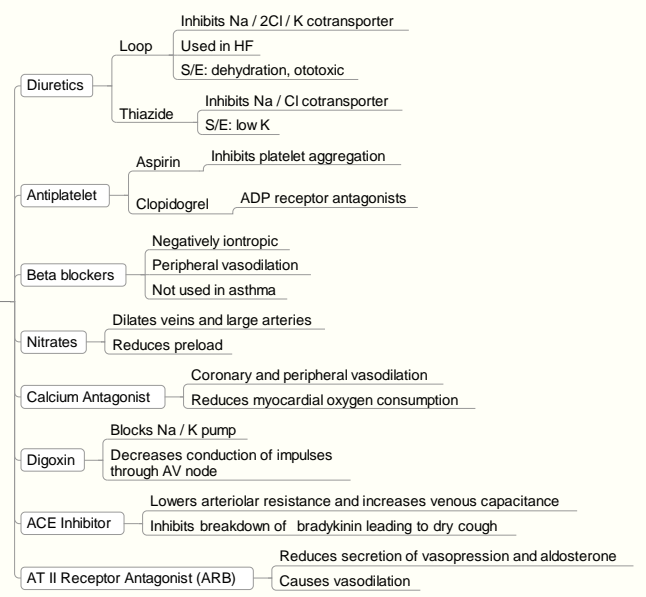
Diuretics
Loop
Inhibits Na / 2Cl / K cotransporter
Used in HF
S/E: dehydration, ototoxic
Thiazide
Inhibits Na / Cl cotransporter
S/E: low K

Antiplatelet
Aspirin
Inhibits platelet aggregation
Clopidogrel
ADP receptor antagonists

Beta blockers
Negatively iontropic
Peripheral vasodilation
Not used in asthma

Nitrates
Dilates veins and large arteries
Reduces preload

Calcium Antagonist
Coronary and peripheral vasodilation
Reduces myocardial oxygen consumption

Digoxin
Blocks Na / K pump
Decreases conduction of impulses through AV node

ACE Inhibitor
Lowers arteriolar resistance and increases venous capacitance
Inhibits breakdown of bradykinin leading to dry cough

AT II Receptor Antagonist (ARB)
Reduces secretion of vasopression and aldosterone
Causes vasodilation